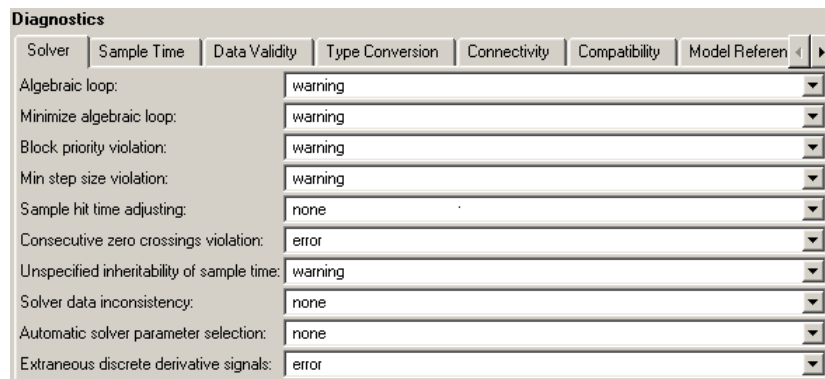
Diagnostics

Solver | Sample Time | Data Validity | Type Conversion | Connectivity | Compatibility | Model Referen

| | |
|---|---|
| Algebraic loop: | warning |
| Minimize algebraic loop: | warning |
| Block priority violation: | warning |
| Min step size violation: | warning |
| Sample hit time adjusting: | none |
| Consecutive zero crossings violation: | error |
| Unspecified inheritability of sample time: | warning |
| Solver data inconsistency: | none |
| Automatic solver parameter selection: | none |
| Extraneous discrete derivative signals: | error |